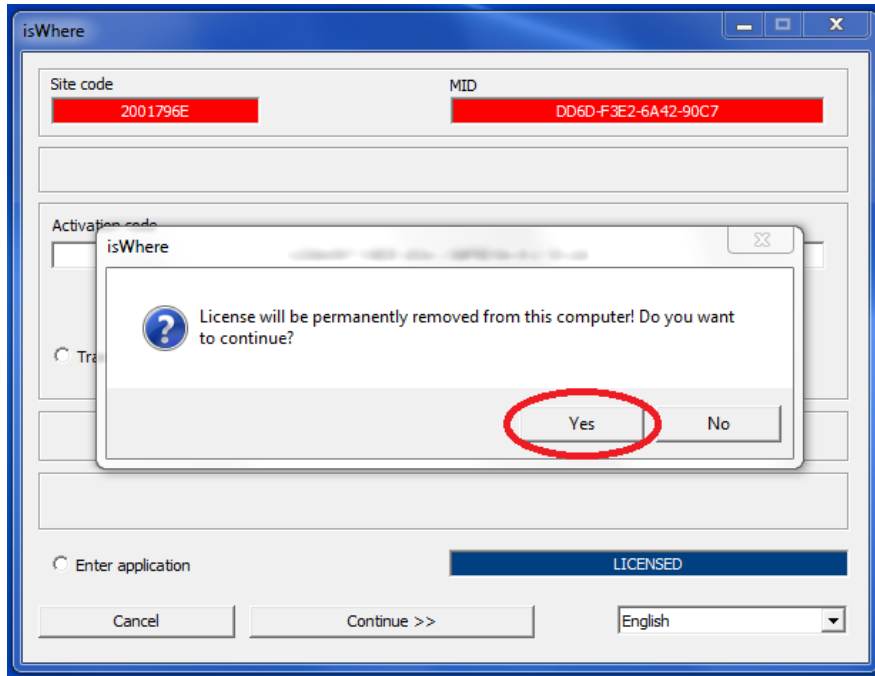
isWhere

Site code
2001796E

MID
DD6D-F3E2-6A42-90C7

Activation code
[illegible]

Tra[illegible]

isWhere

License will be permanently removed from this computer! Do you want to continue?

Yes
No

Enter application

LICENSED

Cancel
Continue >>
English